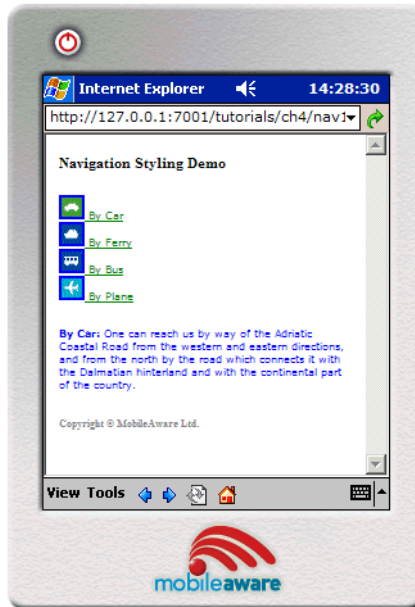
Internet Explorer 14:28:30

http://127.0.0.1:7001/tutorials/ch4/nav1

Navigation Styling Demo

By Car

By Ferry

By Bus

By Plane

By Car: One can reach us by way of the Adriatic Coastal Road from the western and eastern directions, and from the north by the road which connects it with the Dalmatian hinterland and with the continental part of the country.

Copyright © MobileAware Ltd.

View Tools

mobileaware